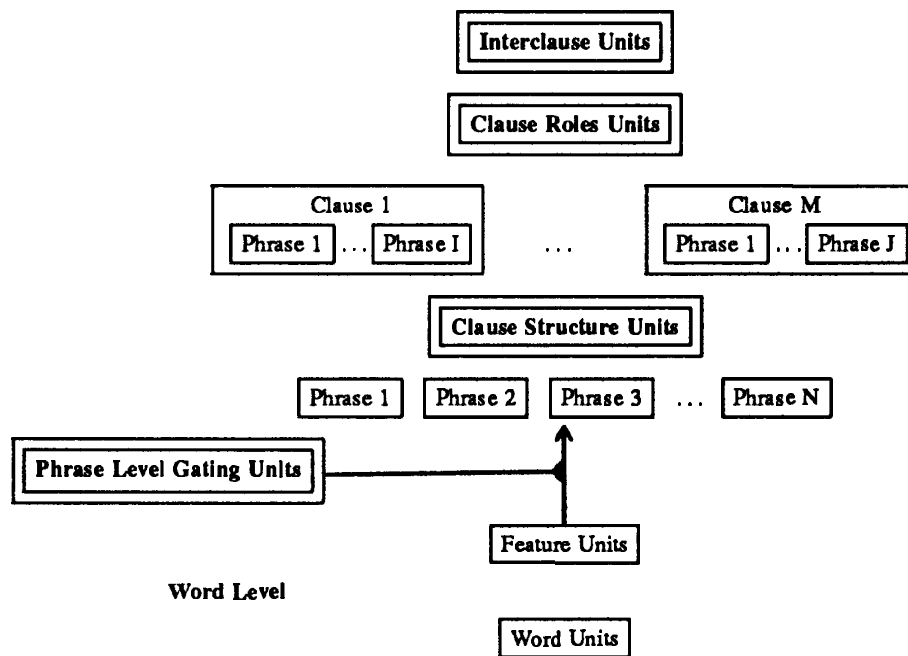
Interclause Units

Clause Roles Units

Clause 1

Phrase 1 ... Phrase I

...

Clause M

Phrase 1 ... Phrase J

Clause Structure Units

Phrase 1

Phrase 2

Phrase 3

...

Phrase N

Phrase Level Gating Units

Feature Units

Word Level

Word Units